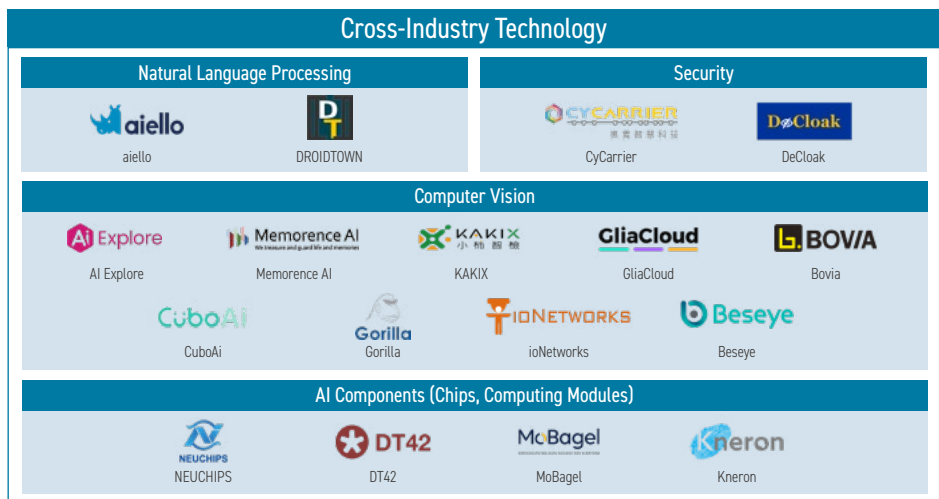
Cross-Industry Technology

Natural Language Processing

aiello

aiello

DT

DROIDTOWN

Security

CYCARRIER

奧義智慧科技

CyCarrier

DeCloak

DeCloak

Computer Vision

Ai Explore

AI Explore

Memorence AI

We treasure and guard life and memories

Memorence AI

KAKIX

小 柿 智 檢

KAKIX

GliaCloud

GliaCloud

BOVIA

Bovia

CuboAi

CuboAi

Gorilla

Gorilla

IONETWORKS

ioNetworks

Beseye

Beseye

AI Components (Chips, Computing Modules)

NEUCHIPS

NEUCHIPS

DT42

DT42

MoBagel

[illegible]

MoBagel

Kneron

Kneron